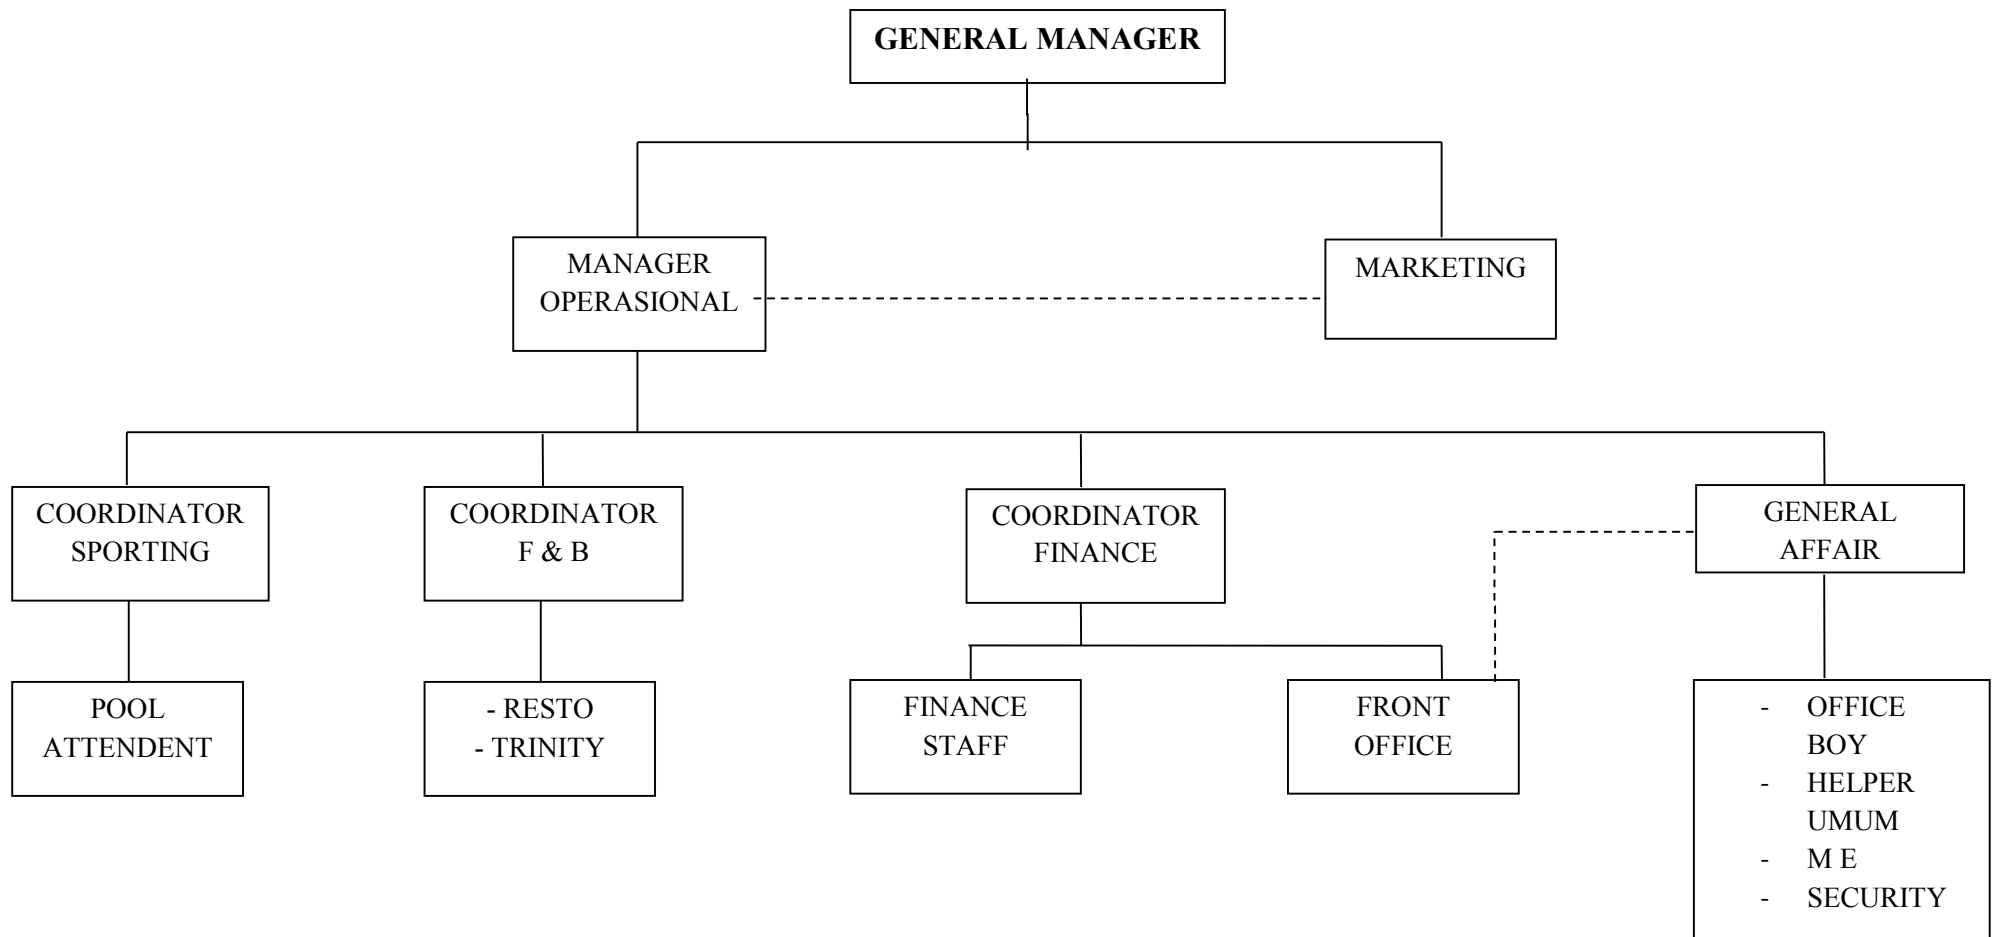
GENERAL MANAGER

MANAGER OPERASIONAL

MARKETING

COORDINATOR SPORTING

COORDINATOR F & B

COORDINATOR FINANCE

GENERAL AFFAIR

POOL ATTENDENT

- RESTO
- TRINITY

FINANCE STAFF

FRONT OFFICE

- OFFICE BOY
- HELPER UMUM
- M E
- SECURITY